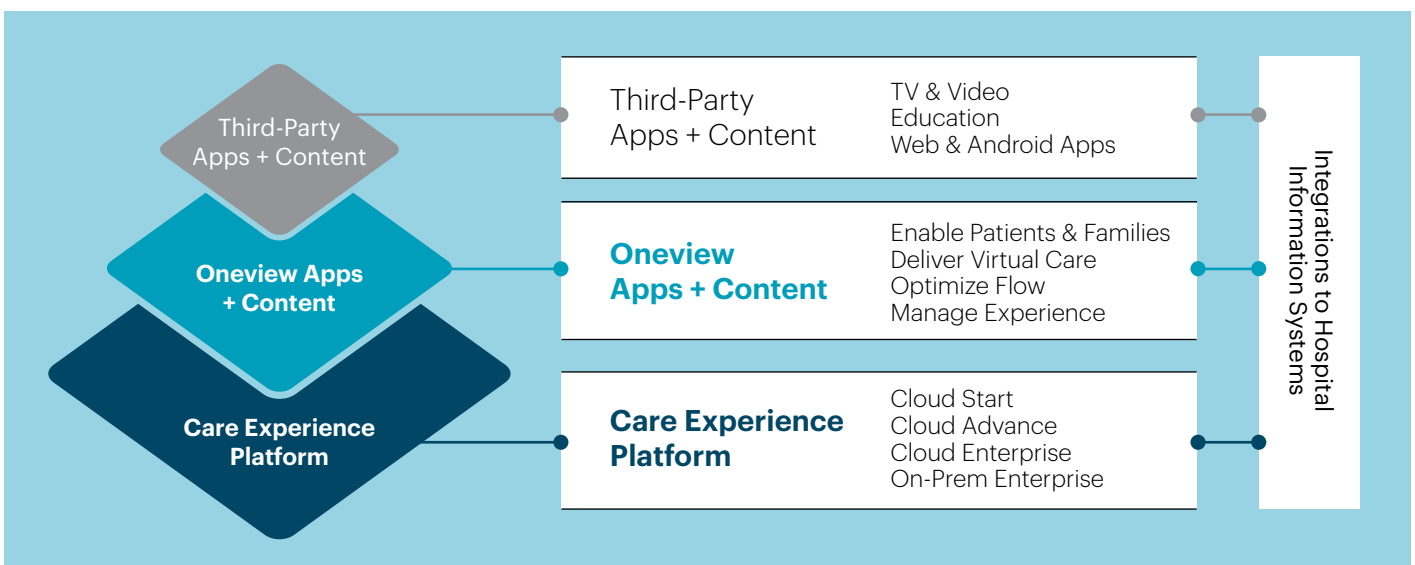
Third-Party Apps + Content

Oneview Apps + Content

Care Experience Platform

Third-Party Apps + Content

TV & Video
Education
Web & Android Apps

Oneview Apps + Content

Enable Patients & Families
Deliver Virtual Care
Optimize Flow
Manage Experience

Care Experience Platform

Cloud Start
Cloud Advance
Cloud Enterprise
On-Prem Enterprise

Integrations to Hospital Information Systems